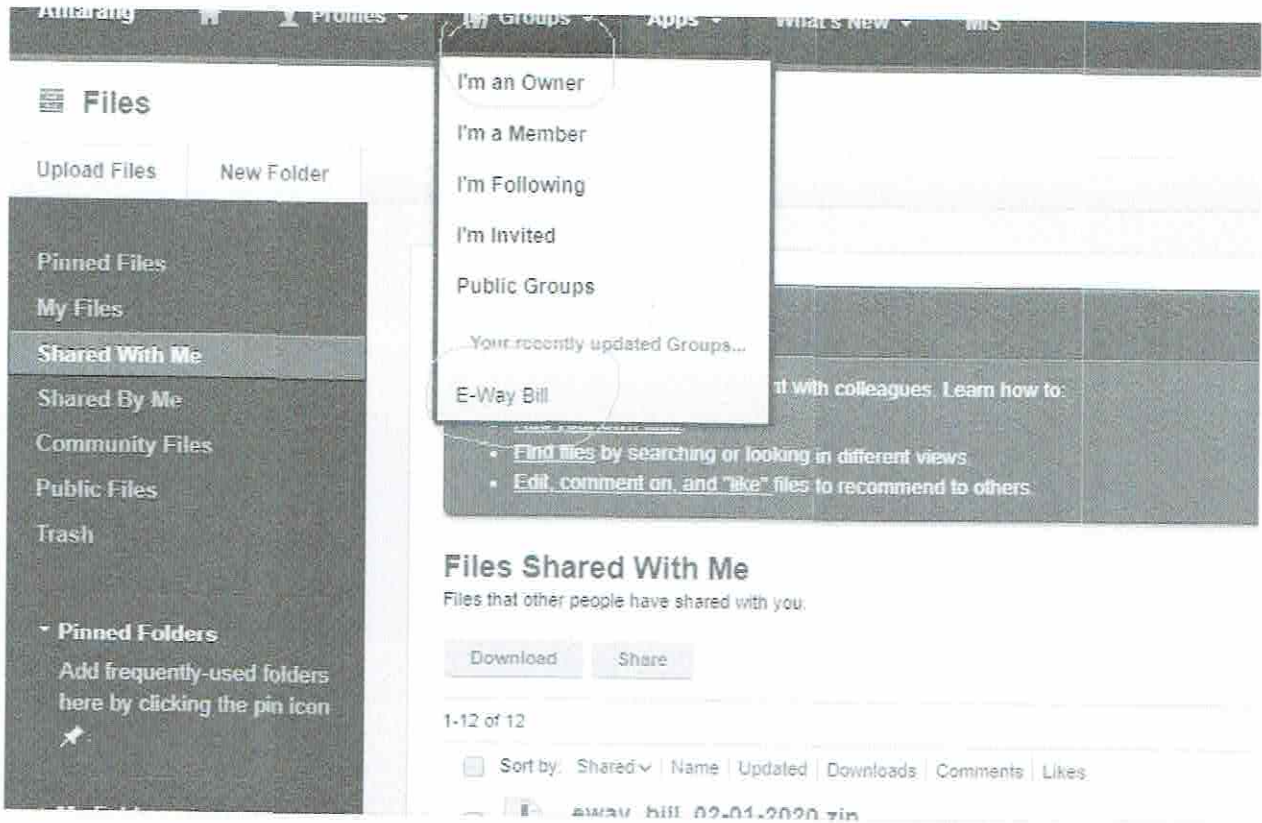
Antarang Profiles ▾ Groups ▾ Apps ▾ What's New ▾ MIS

I'm an Owner
I'm a Member
I'm Following
I'm Invited
Public Groups
Your recently updated Groups...
E-Way Bill

Files

Upload Files New Folder

Pinned Files
My Files
Shared With Me
Shared By Me
Community Files
Public Files
Trash

Pinned Folders
Add frequently-used folders here by clicking the pin icon

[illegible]t with colleagues. Learn how to:
• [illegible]
• Find files by searching or looking in different views
• Edit, comment on, and "like" files to recommend to others

Files Shared With Me
Files that other people have shared with you.

Download Share

1-12 of 12

Sort by: Shared ▾ | Name | Updated | Downloads | Comments | Likes

eway_bill_02-01-2020.zip